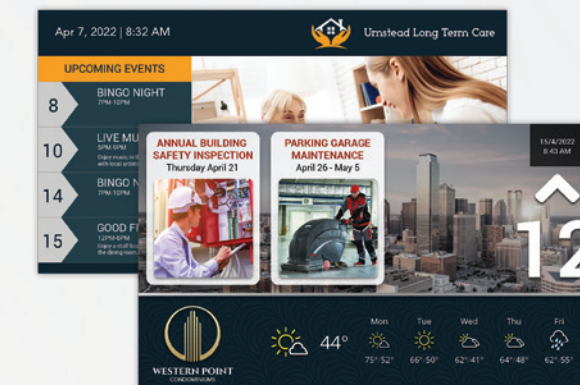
Apr 7, 2022 | 8:32 AM

Umstead Long Term Care

UPCOMING EVENTS

8 BINGO NIGHT 7PM-10PM

10 LIVE MU 5PM-10PM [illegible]

14 BINGO N 7PM-10PM

15 GOOD F 12PM-6PM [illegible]

ANNUAL BUILDING SAFETY INSPECTION
Thursday April 21

PARKING GARAGE MAINTENANCE
April 26 - May 5

15/4/2022
8:43 AM

12

WESTERN POINT
CONDOMINIUMS

44°

| Mon | Tue | Wed | Thu | Fri |
|---|---|---|---|---|
| 75°52° | 66°50° | 62°41° | 64°48° | 62° 55° |